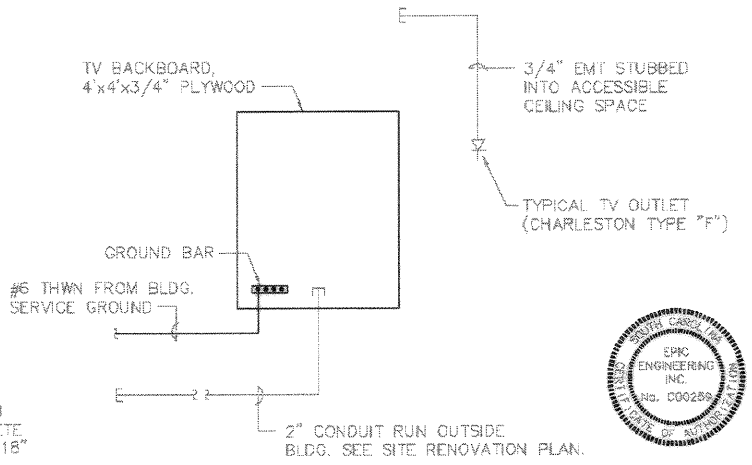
TV BACKBOARD,
4'x4'x3/4" PLYWOOD

3/4" EMT STUBBED
INTO ACCESSIBLE
CEILING SPACE

TYPICAL TV OUTLET
(CHARLESTON TYPE "F")

GROUND BAR

#6 THWN FROM BLDG.
SERVICE GROUND

2" CONDUIT RUN OUTSIDE
BLDG. SEE SITE RENOVATION PLAN.

SOUTH CAROLINA
EPIC
ENGINEERING
INC.
No. C00259
CERTIFICATE OF AUTHORIZATION

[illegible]
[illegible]CTE.
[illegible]18"